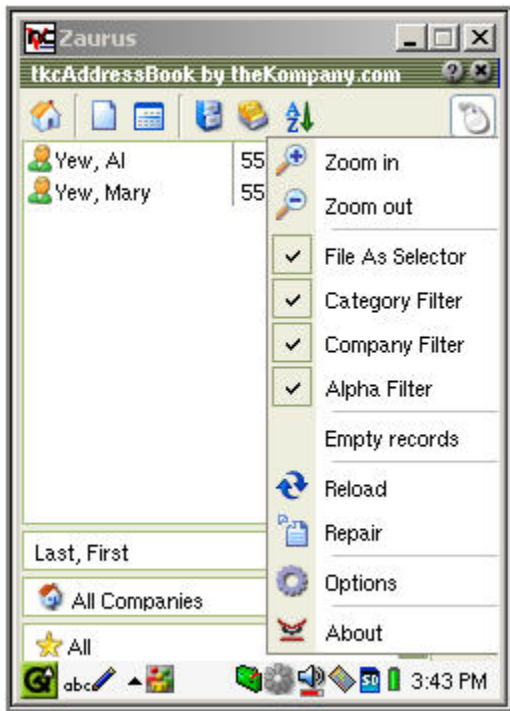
Zaurus

tkcAddressBook by theKompany.com

Yew, Al 55

Yew, Mary 55

Zoom in

Zoom out

File As Selector

Category Filter

Company Filter

Alpha Filter

Empty records

Reload

Repair

Options

About

Last, First

All Companies

All

abc

3:43 PM